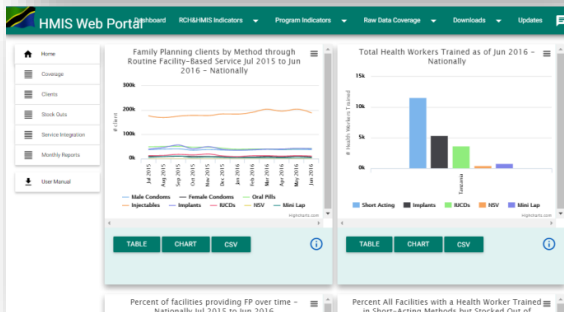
HMIS Web Portal Dashboard RCH&HMIS Indicators Program Indicators Raw Data Coverage Downloads Updates

Home
Coverage
Clients
Stock Outs
Service Integration
Monthly Reports
User Manual

Family Planning clients by Method through Routine Facility-Based Service Jul 2015 to Jun 2016 - Nationally

300k
200k
100k
0k
# clients
Jul 2015
Aug 2015
Sep 2015
Oct 2015
Nov 2015
Dec 2015
Jan 2016
Feb 2016
Mar 2016
Apr 2016
May 2016
Jun 2016

Male Condoms
Female Condoms
Oral Pills
Injectables
Implants
RICDs
NSV
Mini Lap
Highcharts.com

TABLE CHART CSV

Total Health Workers Trained as of Jun 2016 - Nationally

15k
10k
5k
0k
# Health Workers Trained
Tanzania

Short Acting
Implants
RICDs
NSV
Mini Lap
Highcharts.com

TABLE CHART CSV

Percent of facilities providing FP over time - Nationally Jul 2015 to Jun 2016

Percent All Facilities with a Health Worker Trained in Short-Acting Methods but Stocked Out of